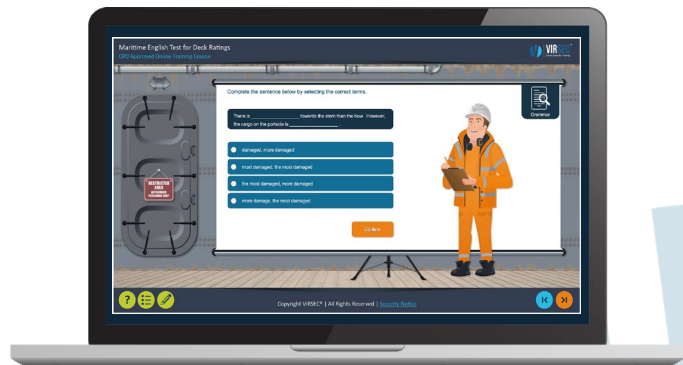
Maritime English Test for Deck Ratings
CPD Approved Online Training Course

VIRSEC

RESTRICTED AREA
AUTHORISED PERSONNEL ONLY

Complete the sentence below by selecting the correct terms.

There is ____________ towards the stern than the bow. However, the cargo on the portside is ____________.

Grammar

damaged, more damaged

most damaged, the most damaged

the most damaged, more damaged

more damage, the most damaged

Confirm

Copyright VIRSEC® | All Rights Reserved | Security Notice